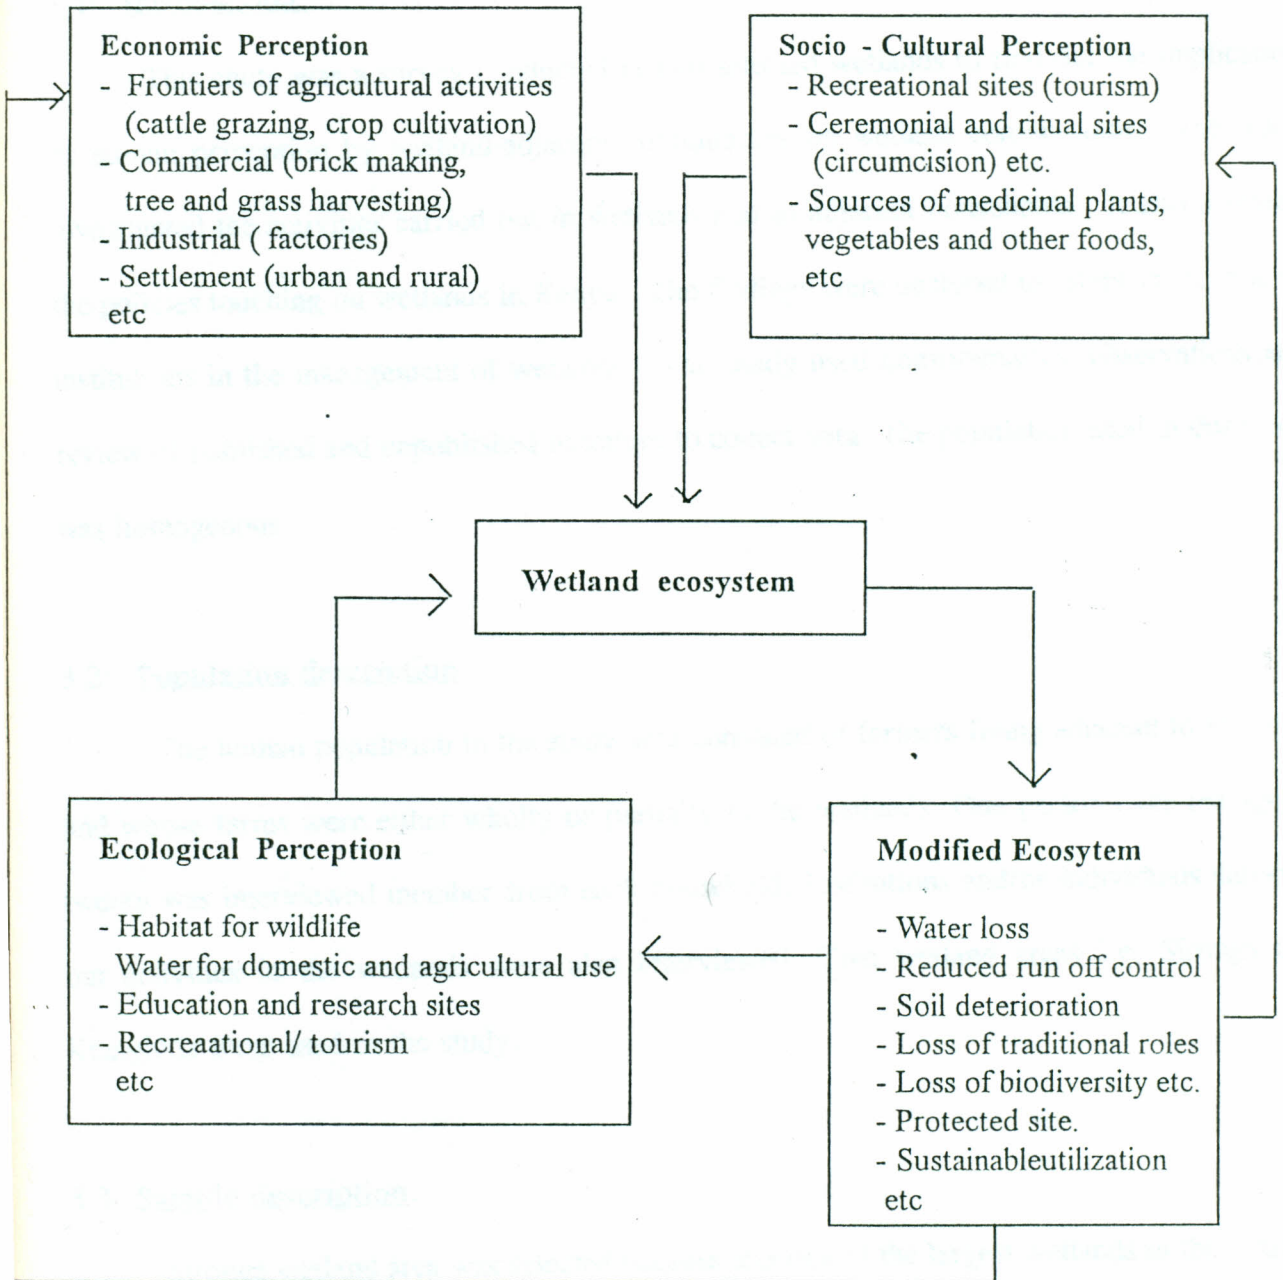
Economic Perception
- Frontiers of agricultural activities (cattle grazing, crop cultivation)
- Commercial (brick making, tree and grass harvesting)
- Industrial ( factories)
- Settlement (urban and rural) etc

Socio - Cultural Perception
- Recreational sites (tourism)
- Ceremonial and ritual sites (circumcision) etc.
- Sources of medicinal plants, vegetables and other foods, etc

Wetland ecosystem

Ecological Perception
- Habitat for wildlife
Water for domestic and agricultural use
- Education and research sites
- Recreaational/ tourism
etc

Modified Ecosytem
- Water loss
- Reduced run off control
- Soil deterioration
- Loss of traditional roles
- Loss of biodiversity etc.
- Protected site.
- Sustainableutilization
etc